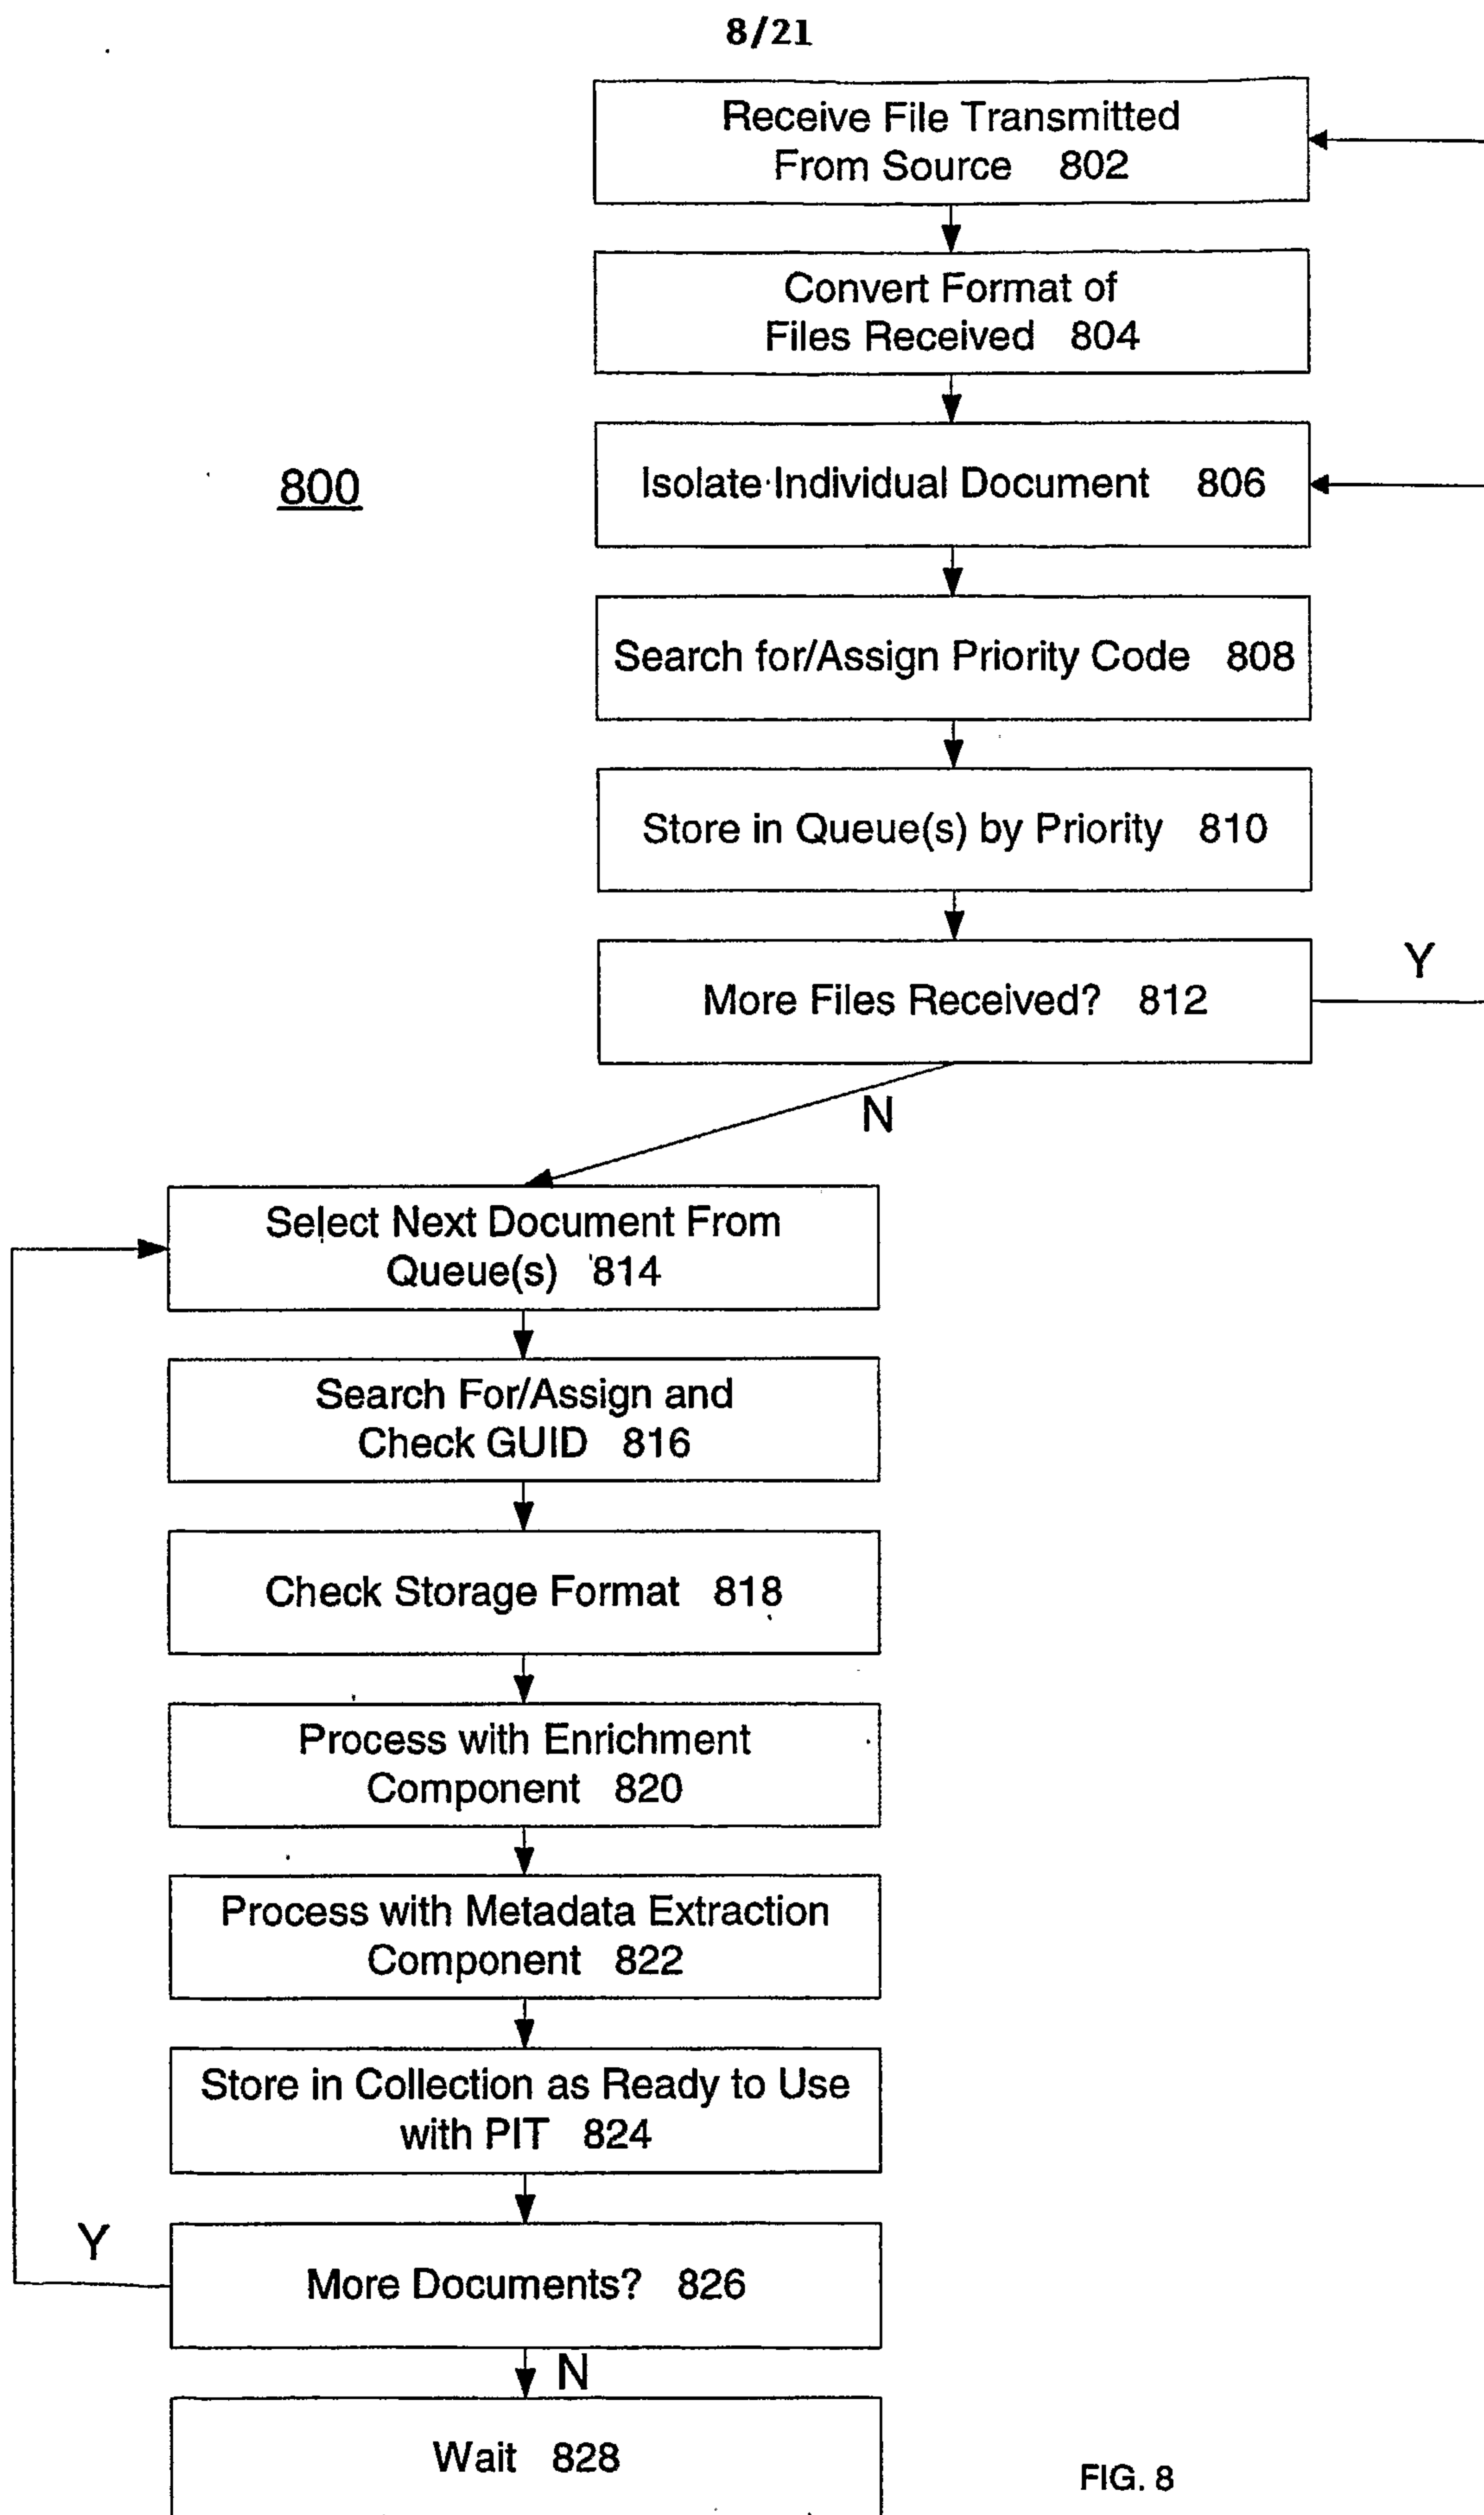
8/21

800

Receive File Transmitted From Source 802

Convert Format of Files Received 804

Isolate Individual Document 806

Search for/Assign Priority Code 808

Store in Queue(s) by Priority 810

More Files Received? 812

Y

N

Select Next Document From Queue(s) 814

Search For/Assign and Check GUID 816

Check Storage Format 818

Process with Enrichment Component 820

Process with Metadata Extraction Component 822

Store in Collection as Ready to Use with PIT 824

Y

More Documents? 826

N

Wait 828

FIG. 8